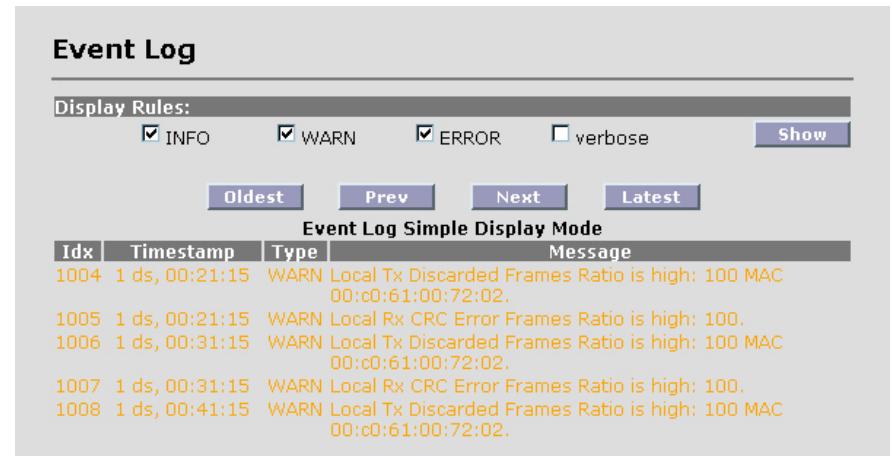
Event Log

Display Rules:

☑ INFO ☑ WARN ☑ ERROR ☐ verbose

Show

Oldest Prev Next Latest

Event Log Simple Display Mode

| Idx | Timestamp | Type | Message |
|---|---|---|---|
| 1004 | 1 ds, 00:21:15 | WARN | Local Tx Discarded Frames Ratio is high: 100 MAC 00:c0:61:00:72:02. |
| 1005 | 1 ds, 00:21:15 | WARN | Local Rx CRC Error Frames Ratio is high: 100. |
| 1006 | 1 ds, 00:31:15 | WARN | Local Tx Discarded Frames Ratio is high: 100 MAC 00:c0:61:00:72:02. |
| 1007 | 1 ds, 00:31:15 | WARN | Local Rx CRC Error Frames Ratio is high: 100. |
| 1008 | 1 ds, 00:41:15 | WARN | Local Tx Discarded Frames Ratio is high: 100 MAC 00:c0:61:00:72:02. |